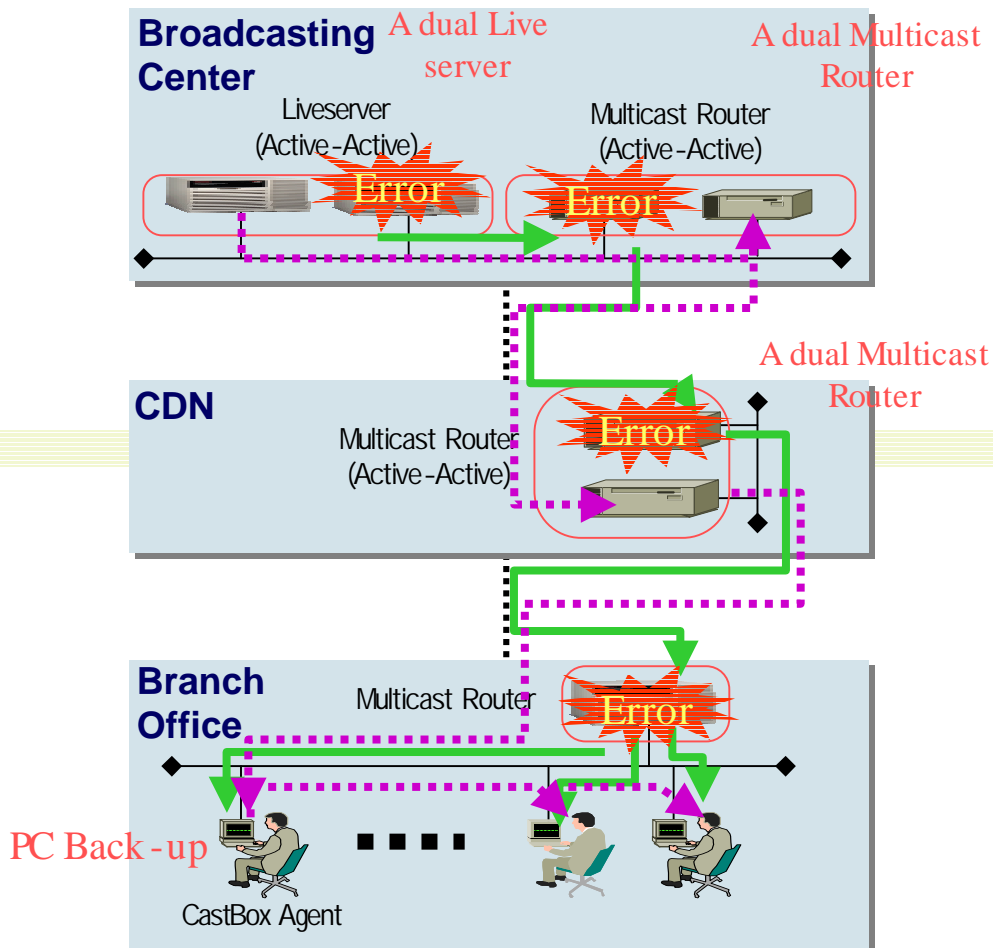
Broadcasting Center

A dual Live server

A dual Multicast Router

Liveserver (Active-Active)

Multicast Router (Active-Active)

Error

Error

A dual Multicast Router

CDN

Multicast Router (Active-Active)

Error

Branch Office

Multicast Router

Error

PC Back-up

CastBox Agent